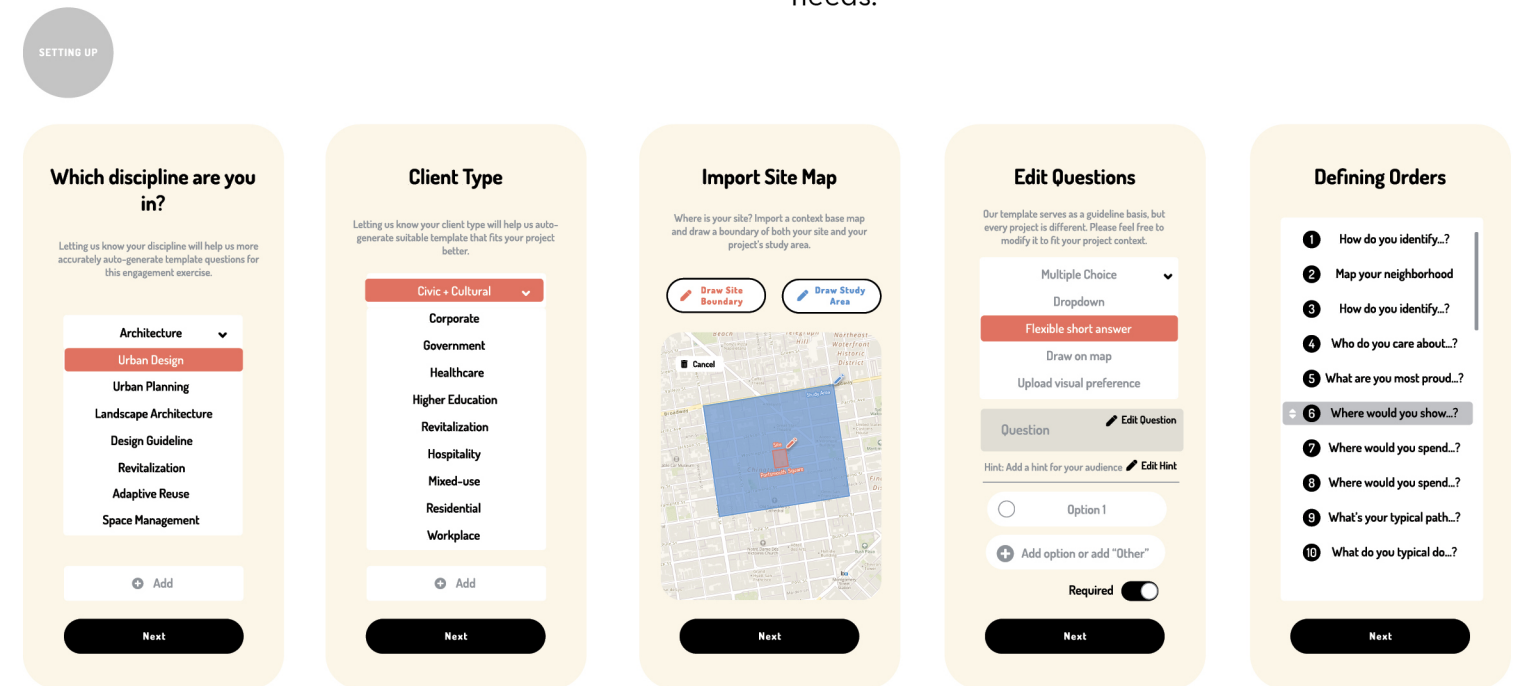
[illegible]

SETTING UP

Which discipline are you in?

Letting us know your discipline will help us more accurately auto-generate template questions for this engagement exercise.

Architecture
Urban Design
Urban Planning
Landscape Architecture
Design Guideline
Revitalization
Adaptive Reuse
Space Management

Add

Next

Client Type

Letting us know your client type will help us auto-generate suitable template that fits your project better.

Civic + Cultural
Corporate
Government
Healthcare
Higher Education
Revitalization
Hospitality
Mixed-use
Residential
Workplace

Add

Next

Import Site Map

Where is your site? Import a context base map and draw a boundary of both your site and your project's study area.

Draw Site Boundary

Draw Study Area

Cancel

Study Area

Site

Portsmouth Square

Next

Edit Questions

Our template serves as a guideline basis, but every project is different. Please feel free to modify it to fit your project context.

Multiple Choice
Dropdown
Flexible short answer
Draw on map
Upload visual preference

Question

Edit Question

Hint: Add a hint for your audience

Edit Hint

Option 1

Add option or add "Other"

Required

Next

Defining Orders

1 How do you identify...?
2 Map your neighborhood
3 How do you identify...?
4 Who do you care about...?
5 What are you most proud...?
6 Where would you show...?
7 Where would you spend...?
8 Where would you spend...?
9 What's your typical path...?
10 What do you typical do...?

Next